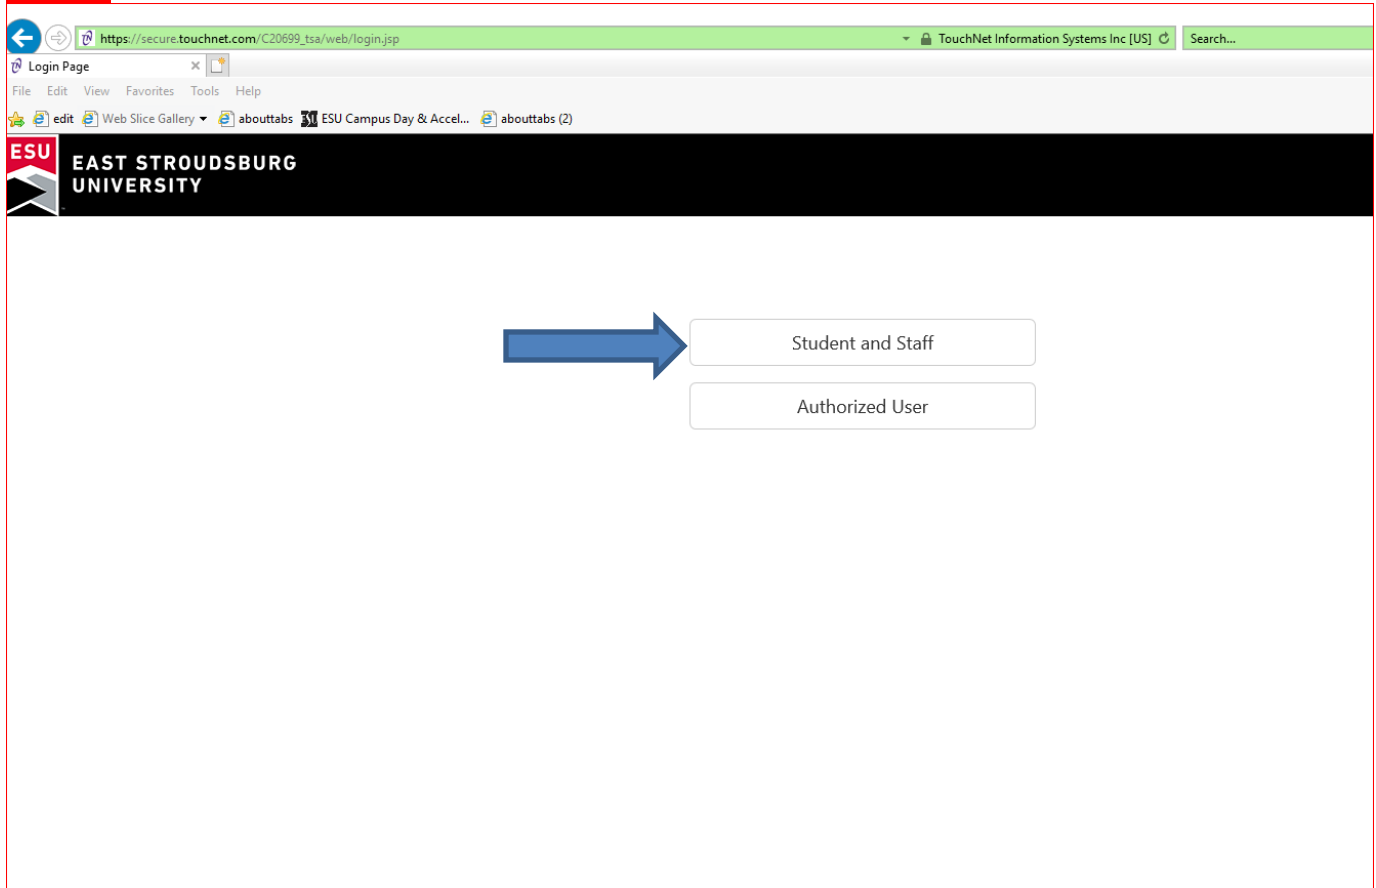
https://secure.touchnet.com/C20699_tsa/web/login.jsp
TouchNet Information Systems Inc [US]
Search...
Login Page
File Edit View Favorites Tools Help
edit Web Slice Gallery aboutabs ESU Campus Day & Accel... abouttabs (2)
ESU
EAST STROUDSBURG UNIVERSITY

Student and Staff
Authorized User